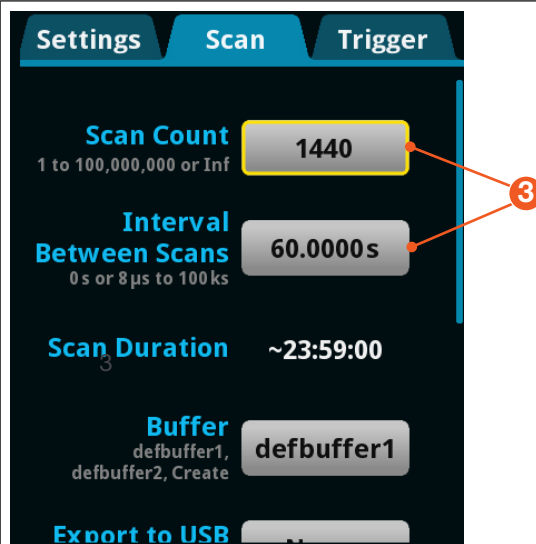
Settings Scan Trigger

Scan Count
1 to 100,000,000 or Inf
1440

Interval Between Scans
0 s or 8 μs to 100 ks
60.0000s

3

Scan Duration
~23:59:00

Buffer
defbuffer1, defbuffer2, Create
defbuffer1

Export to USB
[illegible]